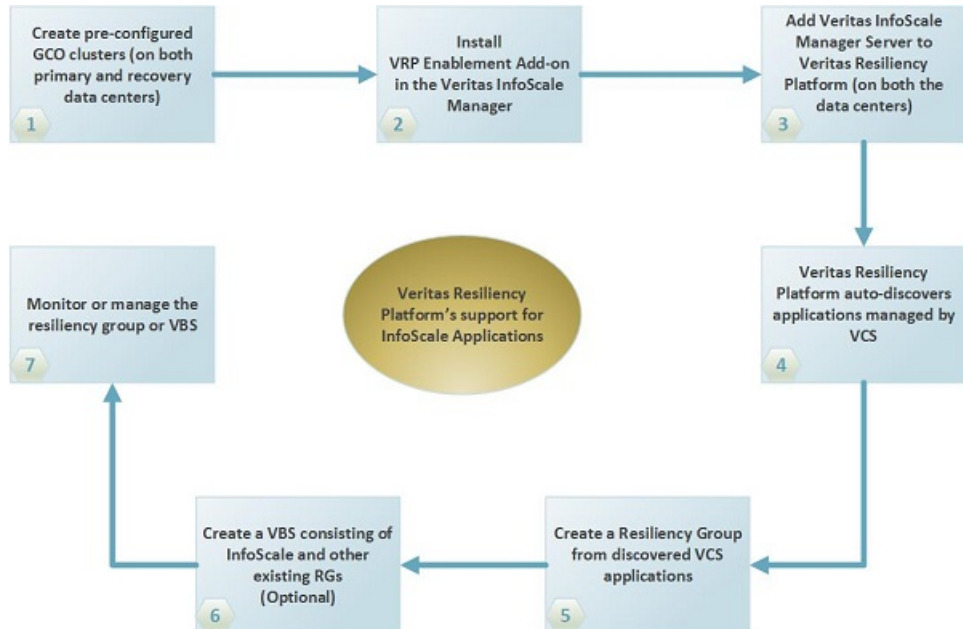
Create pre-configured GCO clusters (on both primary and recovery data centers)
1

Install VRP Enablement Add-on in the Veritas InfoScale Manager
2

Add Veritas InfoScale Manager Server to Veritas Resiliency Platform (on both the data centers)
3

Veritas Resiliency Platform auto-discovers applications managed by VCS
4

Create a Resiliency Group from discovered VCS applications
5

Create a VBS consisting of InfoScale and other existing RGs (Optional)
6

Monitor or manage the resiliency group or VBS
7

Veritas Resiliency Platform's support for InfoScale Applications